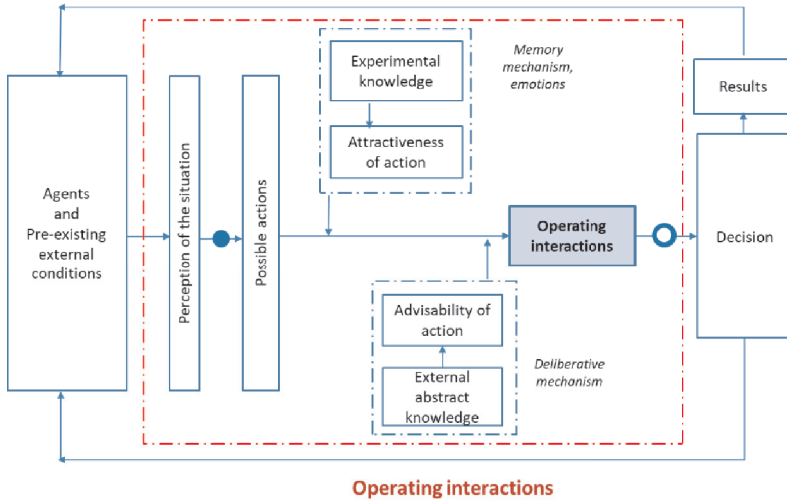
Agents and Pre-existing external conditions

Perception of the situation

Possible actions

Experimental knowledge

Attractiveness of action

Memory mechanism, emotions

Operating interactions

Advisability of action

External abstract knowledge

Deliberative mechanism

Results

Decision

Operating interactions